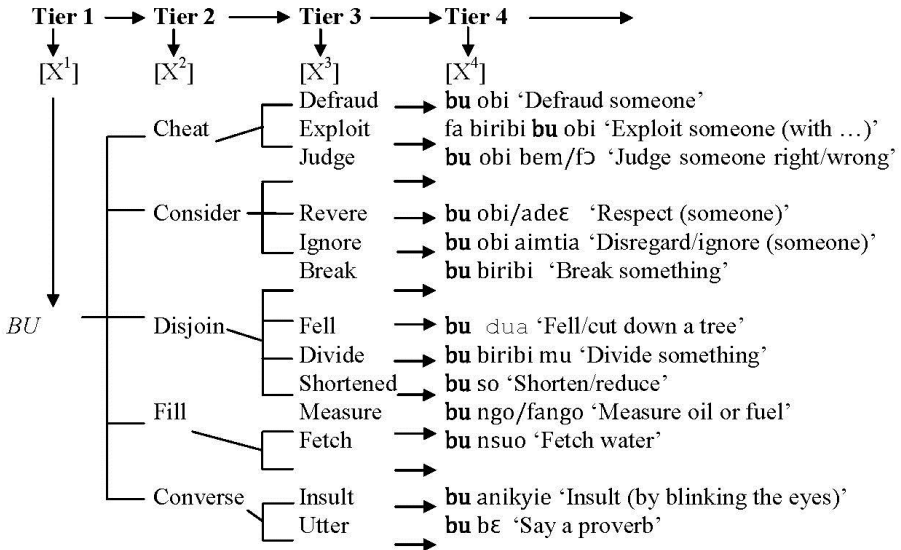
Tier 1 → Tier 2 → Tier 3 → Tier 4 →

$[X^1]$ $[X^2]$ $[X^3]$ $[X^4]$

BU

Cheat
Defraud → **bu** obi 'Defraud someone'
Exploit → fa biribi **bu** obi 'Exploit someone (with …)'
Judge → **bu** obi bem/fɔ 'Judge someone right/wrong'
→

Consider
Revere → **bu** obi/adeɛ 'Respect (someone)'
Ignore → **bu** obi aimtia 'Disregard/ignore (someone)'

Break **bu** biribi 'Break something'
→

Disjoin
Fell → **bu** dua 'Fell/cut down a tree'
Divide → **bu** biribi mu 'Divide something'
Shortened **bu** so 'Shorten/reduce'

Fill
Measure **bu** ngo/fango 'Measure oil or fuel'
Fetch → **bu** nsuo 'Fetch water'
→

Converse
Insult **bu** anikyie 'Insult (by blinking the eyes)'
Utter **bu** bɛ 'Say a proverb'
→